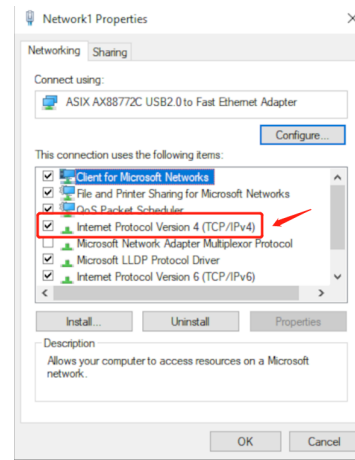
Network1 Properties

Networking Sharing

Connect using:

ASIX AX88772C USB2.0 to Fast Ethernet Adapter

Configure...

This connection uses the following items:

☑ Client for Microsoft Networks
☑ File and Printer Sharing for Microsoft Networks
☑ QoS Packet Scheduler
☑ Internet Protocol Version 4 (TCP/IPv4)
☐ Microsoft Network Adapter Multiplexor Protocol
☑ Microsoft LLDP Protocol Driver
☑ Internet Protocol Version 6 (TCP/IPv6)

Install... Uninstall Properties

Description
Allows your computer to access resources on a Microsoft network.

OK Cancel